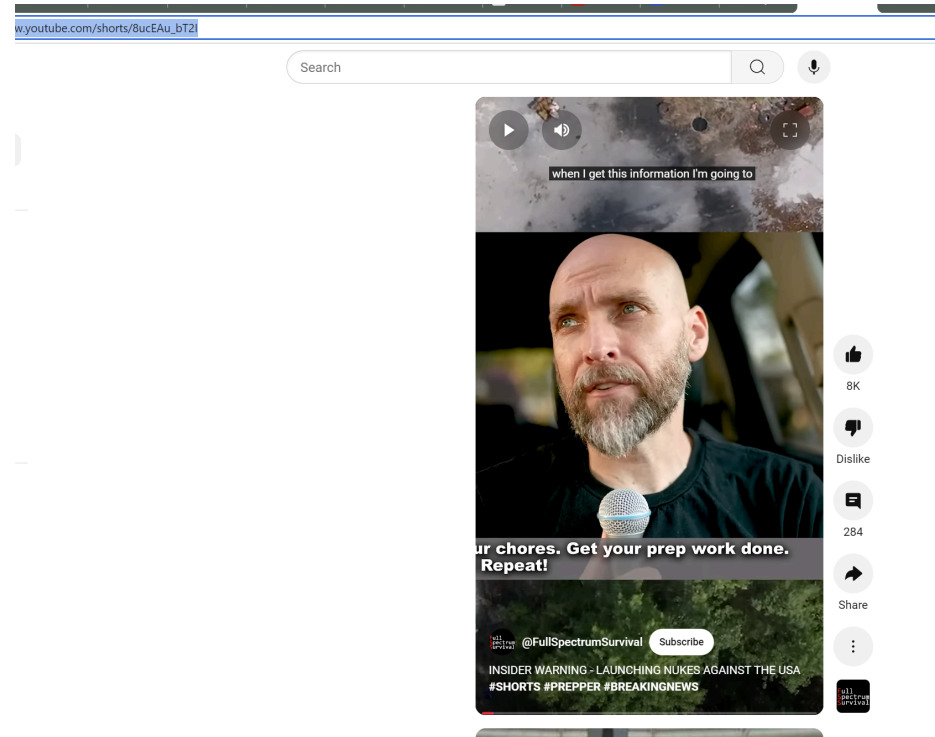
w.youtube.com/shorts/8ucEAu_bT2I

Search

when I get this information I'm going to

ur chores. Get your prep work done. Repeat!

@FullSpectrumSurvival Subscribe

INSIDER WARNING - LAUNCHING NUKES AGAINST THE USA #SHORTS #PREPPER #BREAKINGNEWS

8K

Dislike

284

Share

Full Spectrum Survival